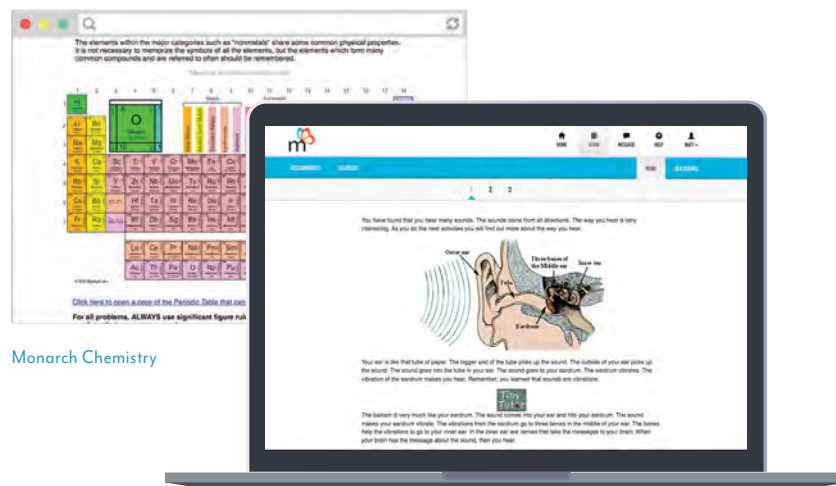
The elements within the major categories such as "nonmetals" share some common physical properties. It is not necessary to memorize the symbols of all the elements, but the elements which form many common compounds and are referred to often should be remembered.

O

Click here to open a copy of the Periodic Table that can

For all problems, ALWAYS use significant figure rul

Monarch Chemistry

m

1 2 3

You have found that you hear many sounds. The sounds come from all directions. The way you hear is very interesting. As you do the next activities you will find out more about the way you hear.

Outer ear

Three bones of the Middle ear

Inner ear

Tube

Eardrum

Your ear is like that tube of paper. The bigger end of the tube picks up the sound. The outside of your ear picks up the sound. The sound goes into the tube in your ear. The sound goes to your eardrum. The eardrum vibrates. The vibration of the eardrum makes you hear. Remember, you learned that sounds are vibrations.

Tiny Tube

The balloon is very much like your eardrum. The sound comes into your ear and hits your eardrum. The sound makes your eardrum vibrate. The vibrations from the eardrum go to three bones in the middle of your ear. The bones help the vibrations to go to your inner ear. In the inner ear are nerves that take the messages to your brain. When your brain has the message about the sound, then you hear.